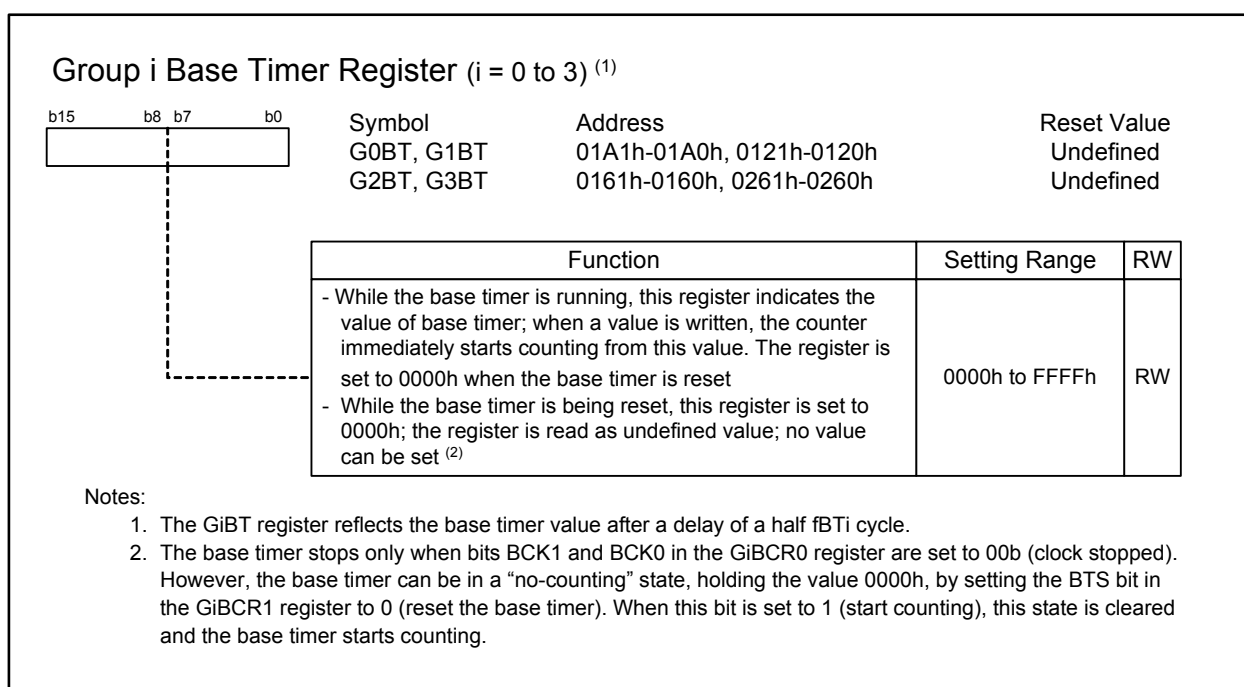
Group i Base Timer Register (i = 0 to 3) $^{(1)}$

b15 b8 b7 b0

| Symbol | Address | Reset Value |
|---|---|---|
| G0BT, G1BT | 01A1h-01A0h, 0121h-0120h | Undefined |
| G2BT, G3BT | 0161h-0160h, 0261h-0260h | Undefined |

| Function | Setting Range | RW |
|---|---|---|
| - While the base timer is running, this register indicates the value of base timer; when a value is written, the counter immediately starts counting from this value. The register is set to 0000h when the base timer is reset - While the base timer is being reset, this register is set to 0000h; the register is read as undefined value; no value can be set $^{(2)}$ | 0000h to FFFFh | RW |

Notes:
1. The GiBT register reflects the base timer value after a delay of a half fBTi cycle.
2. The base timer stops only when bits BCK1 and BCK0 in the GiBCR0 register are set to 00b (clock stopped). However, the base timer can be in a “no-counting” state, holding the value 0000h, by setting the BTS bit in the GiBCR1 register to 0 (reset the base timer). When this bit is set to 1 (start counting), this state is cleared and the base timer starts counting.